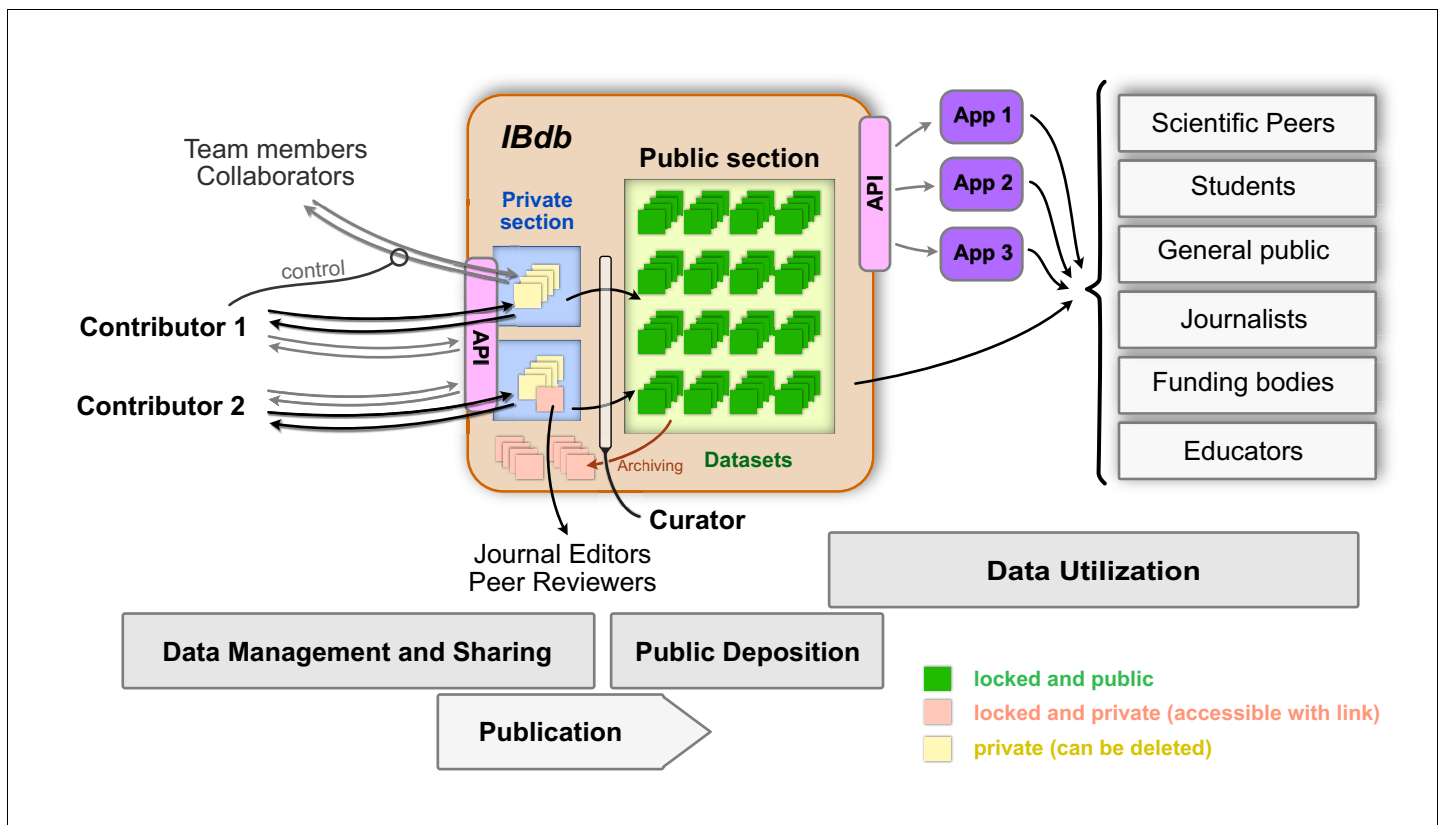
IBdb

Team members
Collaborators

control

Private section

Public section

API

API

App 1
App 2
App 3

Scientific Peers
Students
General public
Journalists
Funding bodies
Educators

Contributor 1
Contributor 2

Archiving

Datasets

Curator

Journal Editors
Peer Reviewers

Data Utilization

Data Management and Sharing

Public Deposition

Publication

locked and public
locked and private (accessible with link)
private (can be deleted)